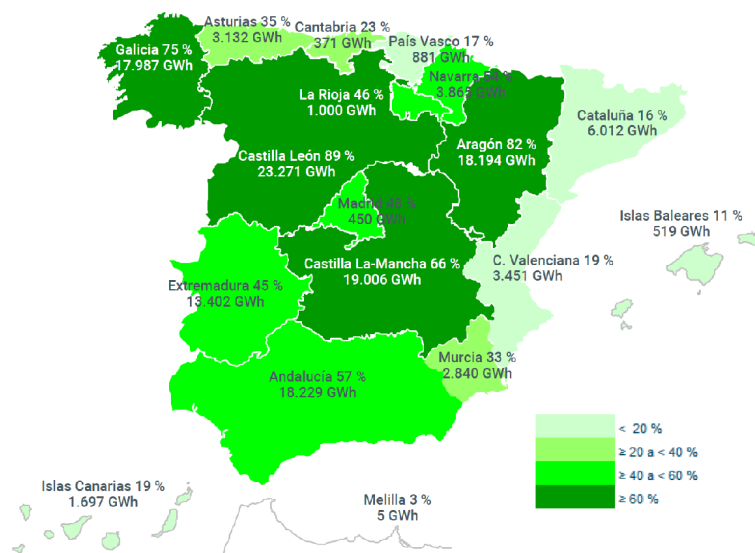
Asturias 35 %
3.132 GWh

Cantabria 23 %
371 GWh

País Vasco 17 %
881 GWh

Galicia 75 %
17.987 GWh

Navarra 54 %
3.865 GWh

La Rioja 46 %
1.000 GWh

Cataluña 16 %
6.012 GWh

Aragón 82 %
18.194 GWh

Castilla León 89 %
23.271 GWh

Madrid 48 %
450 GWh

Islas Baleares 11 %
519 GWh

C. Valenciana 19 %
3.451 GWh

Castilla La-Mancha 66 %
19.006 GWh

Extremadura 45 %
13.402 GWh

Murcia 33 %
2.840 GWh

Andalucía 57 %
18.229 GWh

< 20 %
≥ 20 a < 40 %
≥ 40 a < 60 %
≥ 60 %

Islas Canarias 19 %
1.697 GWh

Melilla 3 %
5 GWh